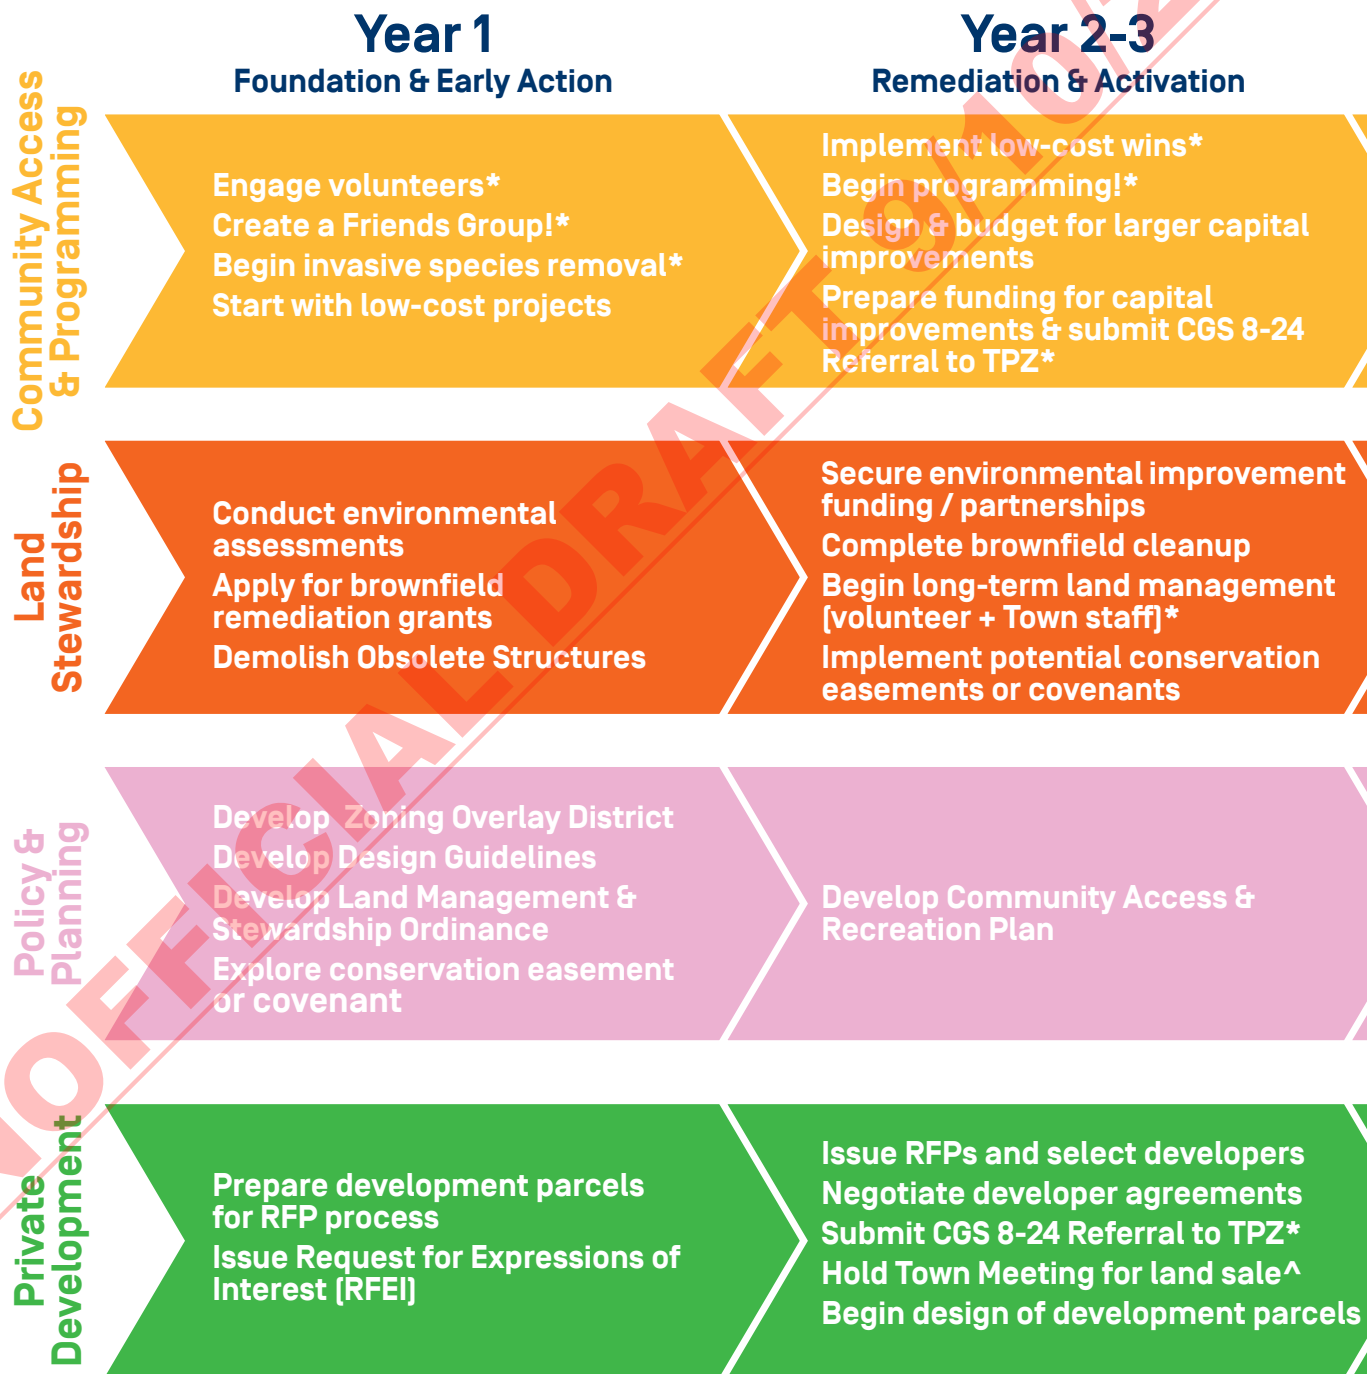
Year 1
Foundation & Early Action

Year 2-3
Remediation & Activation

Community Access & Programming

Engage volunteers*
Create a Friends Group!*
Begin invasive species removal*
Start with low-cost projects

Implement low-cost wins*
Begin programming!*
Design & budget for larger capital improvements
Prepare funding for capital improvements & submit CGS 8-24 Referral to TPZ*

Land Stewardship

Conduct environmental assessments
Apply for brownfield remediation grants
Demolish Obsolete Structures

Secure environmental improvement funding / partnerships
Complete brownfield cleanup
Begin long-term land management (volunteer + Town staff)*
Implement potential conservation easements or covenants

Policy & Planning

Develop Zoning Overlay District
Develop Design Guidelines
Develop Land Management & Stewardship Ordinance
Explore conservation easement or covenant

Develop Community Access & Recreation Plan

Private Development

Prepare development parcels for RFP process
Issue Request for Expressions of Interest (RFEI)

Issue RFPs and select developers
Negotiate developer agreements
Submit CGS 8-24 Referral to TPZ*
Hold Town Meeting for land sale^
Begin design of development parcels

NOT OFFICIAL DRAFT 9/10/2